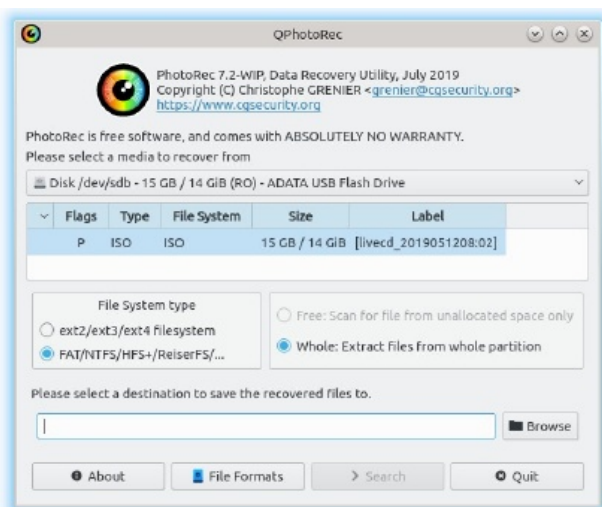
QPhotoRec

PhotoRec 7.2-WIP, Data Recovery Utility, July 2019
Copyright (C) Christophe GRENIER <grenier@cgsecurity.org>
https://www.cgsecurity.org

PhotoRec is free software, and comes with ABSOLUTELY NO WARRANTY.
Please select a media to recover from

Disk /dev/sdb - 15 GB / 14 GiB (RO) - ADATA USB Flash Drive

| Flags | Type | File System | Size | Label |
|---|---|---|---|---|
| P | ISO | ISO | 15 GB / 14 GiB | [livecd_2019051208:02] |

File System type
ext2/ext3/ext4 filesystem
FAT/NTFS/HFS+/ReiserFS/...

Free: Scan for file from unallocated space only
Whole: Extract files from whole partition

Please select a destination to save the recovered files to.

Browse

About
File Formats
> Search
Quit